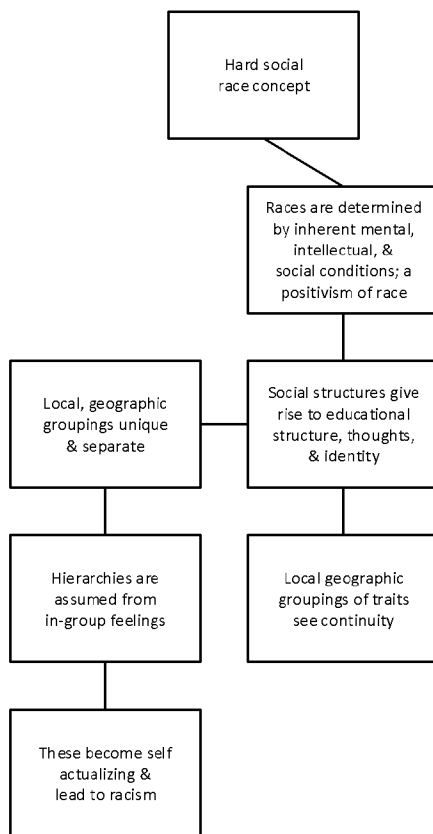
Hard social race concept

Races are determined by inherent mental, intellectual, & social conditions; a positivism of race

Local, geographic groupings unique & separate

Social structures give rise to educational structure, thoughts, & identity

Hierarchies are assumed from in-group feelings

Local geographic groupings of traits see continuity

These become self actualizing & lead to racism